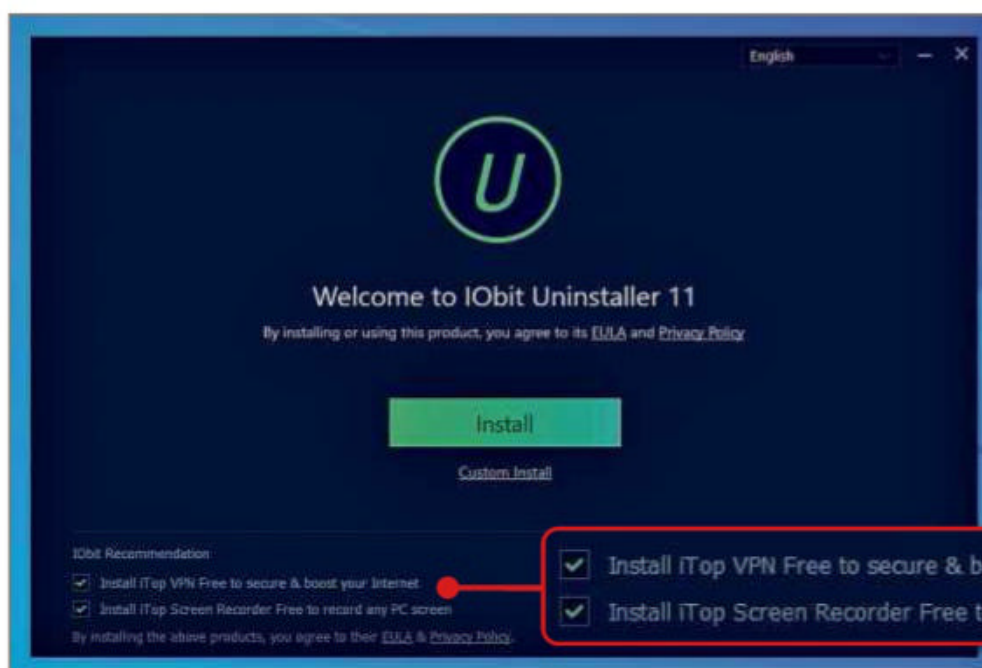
English

U

Welcome to IObit Uninstaller 11

By installing or using this product, you agree to its EULA and Privacy Policy

Install

Custom Install

IObit Recommendation

Install iTop VPN Free to secure & boost your Internet

Install iTop Screen Recorder Free to record any PC screen

By installing the above products, you agree to their EULA & Privacy Policy.

Install iTop VPN Free to secure & b

Install iTop Screen Recorder Free t